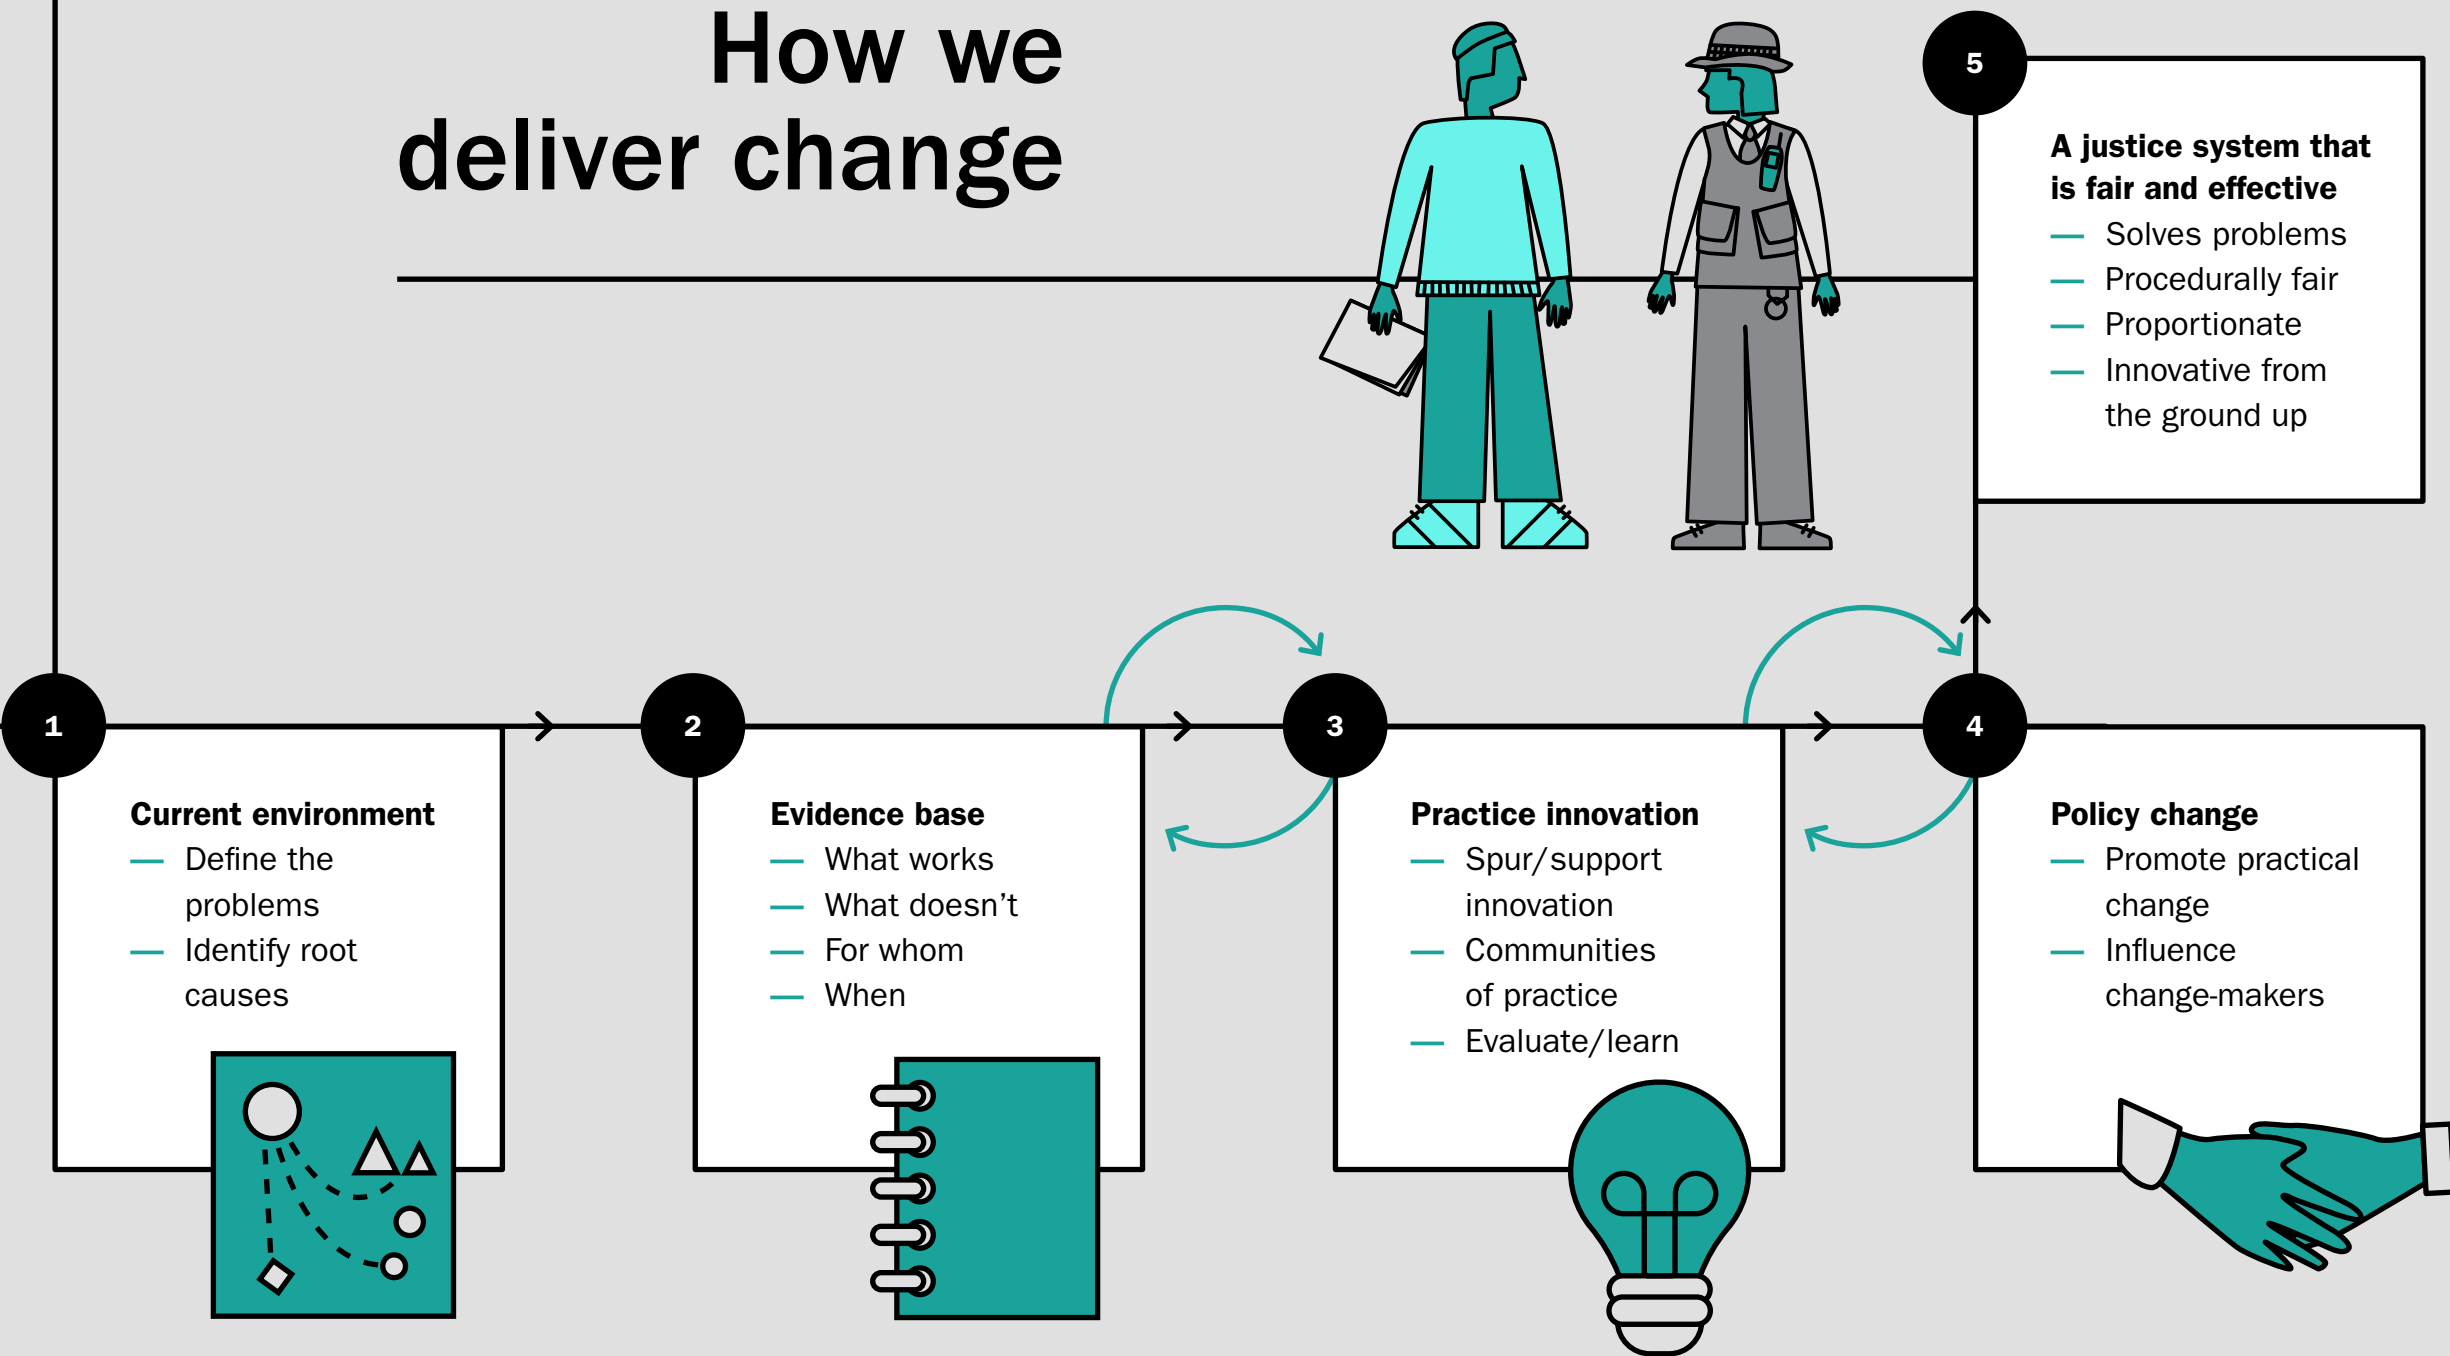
How we deliver change

5

A justice system that is fair and effective
— Solves problems
— Procedurally fair
— Proportionate
— Innovative from the ground up

1

Current environment
— Define the problems
— Identify root causes

2

Evidence base
— What works
— What doesn't
— For whom
— When

3

Practice innovation
— Spur/support innovation
— Communities of practice
— Evaluate/learn

4

Policy change
— Promote practical change
— Influence change-makers